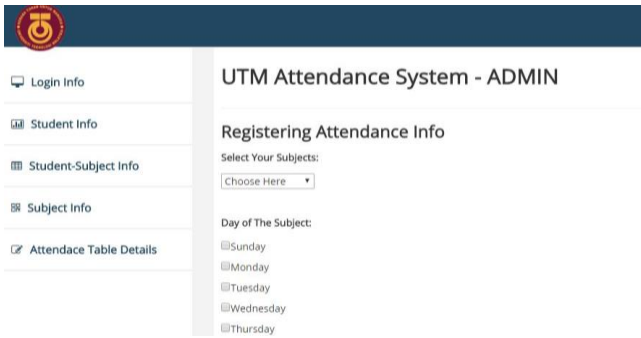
Login Info

Student Info

Student-Subject Info

Subject Info

Attendace Table Details

UTM Attendance System - ADMIN

Registering Attendance Info

Select Your Subjects:

Choose Here

Day of The Subject:

Sunday

Monday

Tuesday

Wednesday

Thursday